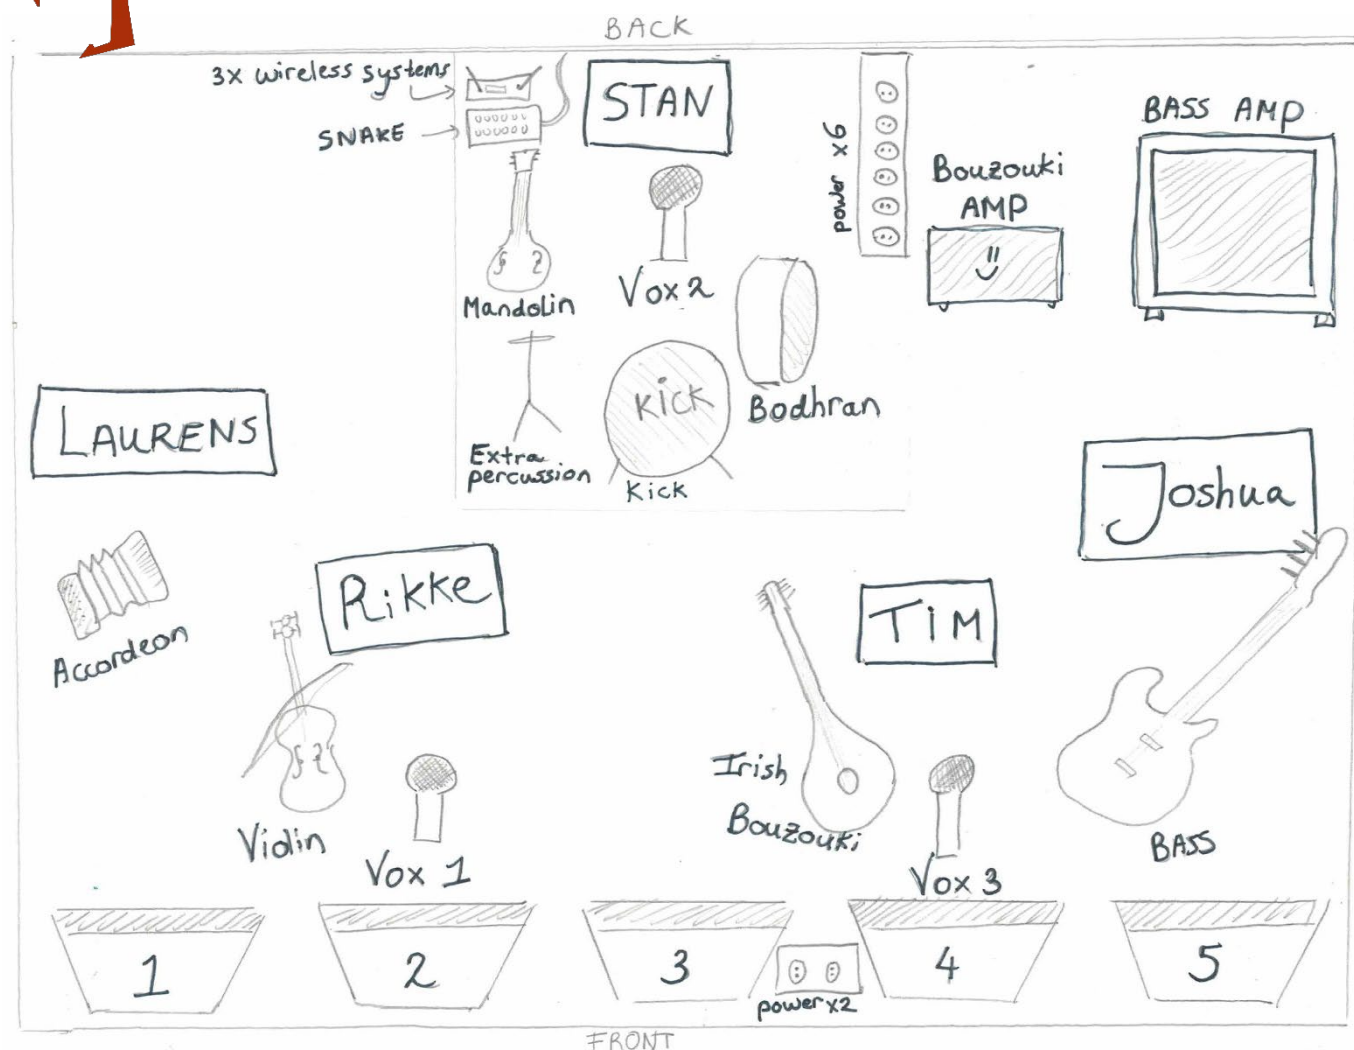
BACK

3x wireless systems

SNAKE

STAN

power x6

Bouzouki AMP

BASS AMP

Mandolin

Vox 2

Kick

Bodhran

Extra percussion

Kick

LAURENS

Joshua

Rikke

TIM

Accordeon

Violin

Vox 1

Irish Bouzouki

Vox 3

BASS

1

2

3

4

5

power x2

FRONT